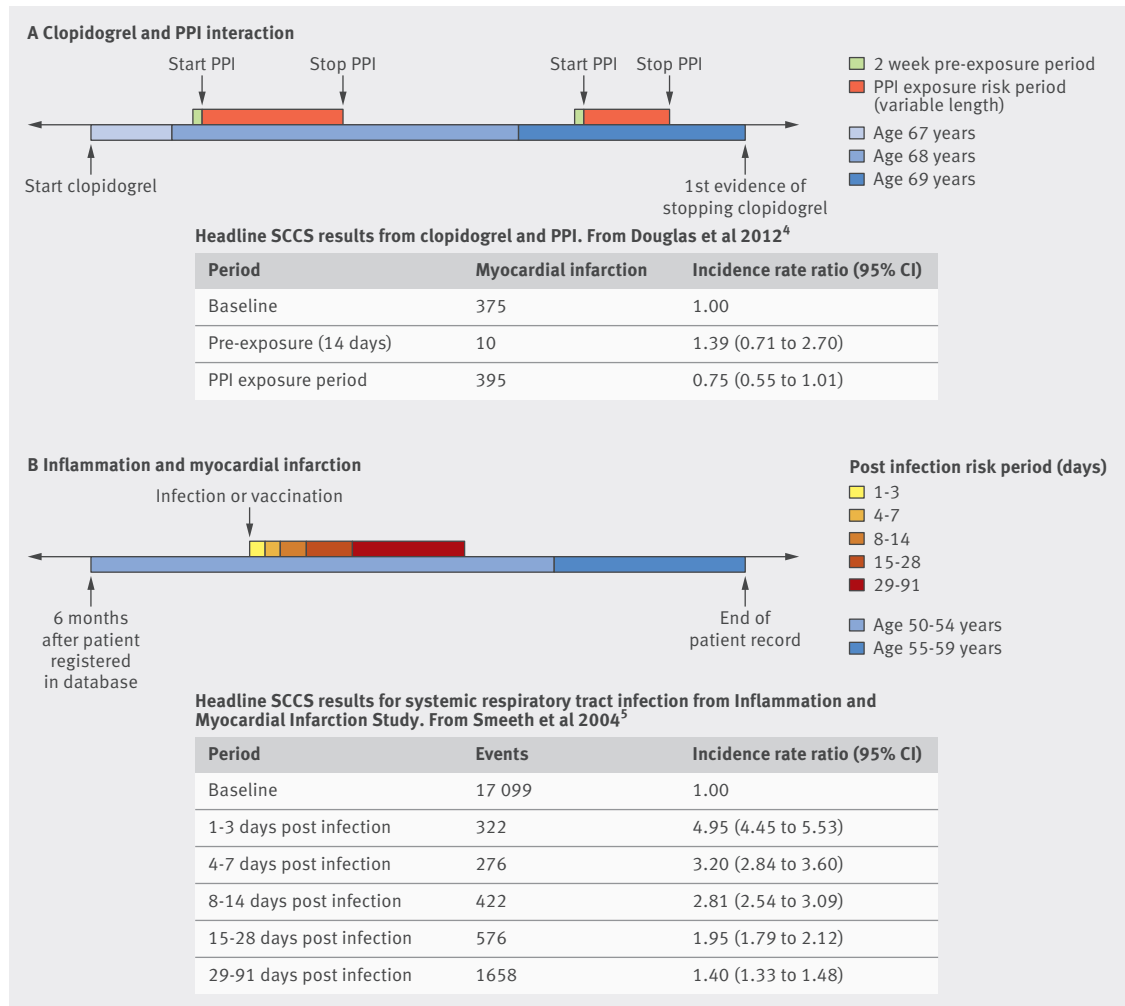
A Clopidogrel and PPI interaction

Start PPI Stop PPI Start PPI Stop PPI

Start clopidogrel

1st evidence of stopping clopidogrel

2 week pre-exposure period
PPI exposure risk period (variable length)
Age 67 years
Age 68 years
Age 69 years

Headline SCCS results from clopidogrel and PPI. From Douglas et al 2012$^4$

| Period | Myocardial infarction | Incidence rate ratio (95% CI) |
|---|---|---|
| Baseline | 375 | 1.00 |
| Pre-exposure (14 days) | 10 | 1.39 (0.71 to 2.70) |
| PPI exposure period | 395 | 0.75 (0.55 to 1.01) |

B Inflammation and myocardial infarction

Infection or vaccination

6 months after patient registered in database

End of patient record

Post infection risk period (days)
1-3
4-7
8-14
15-28
29-91

Age 50-54 years
Age 55-59 years

Headline SCCS results for systemic respiratory tract infection from Inflammation and Myocardial Infarction Study. From Smeeth et al 2004$^5$

| Period | Events | Incidence rate ratio (95% CI) |
|---|---|---|
| Baseline | 17 099 | 1.00 |
| 1-3 days post infection | 322 | 4.95 (4.45 to 5.53) |
| 4-7 days post infection | 276 | 3.20 (2.84 to 3.60) |
| 8-14 days post infection | 422 | 2.81 (2.54 to 3.09) |
| 15-28 days post infection | 576 | 1.95 (1.79 to 2.12) |
| 29-91 days post infection | 1658 | 1.40 (1.33 to 1.48) |